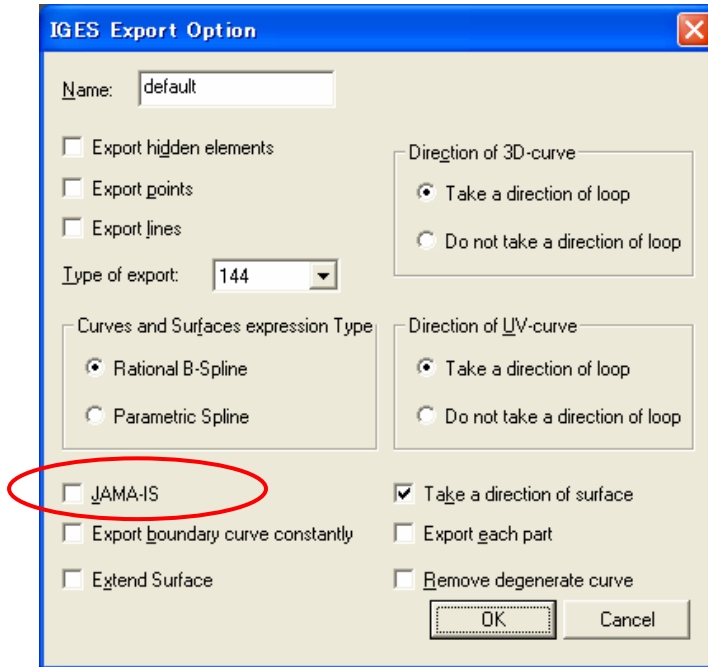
IGES Export Option

Name: default

Export hidden elements

Export points

Export lines

Type of export: 144

Direction of 3D-curve

Take a direction of loop

Do not take a direction of loop

Curves and Surfaces expression Type

Rational B-Spline

Parametric Spline

Direction of UV-curve

Take a direction of loop

Do not take a direction of loop

JAMA-IS

Take a direction of surface

Export boundary curve constantly

Export each part

Extend Surface

Remove degenerate curve

OK

Cancel